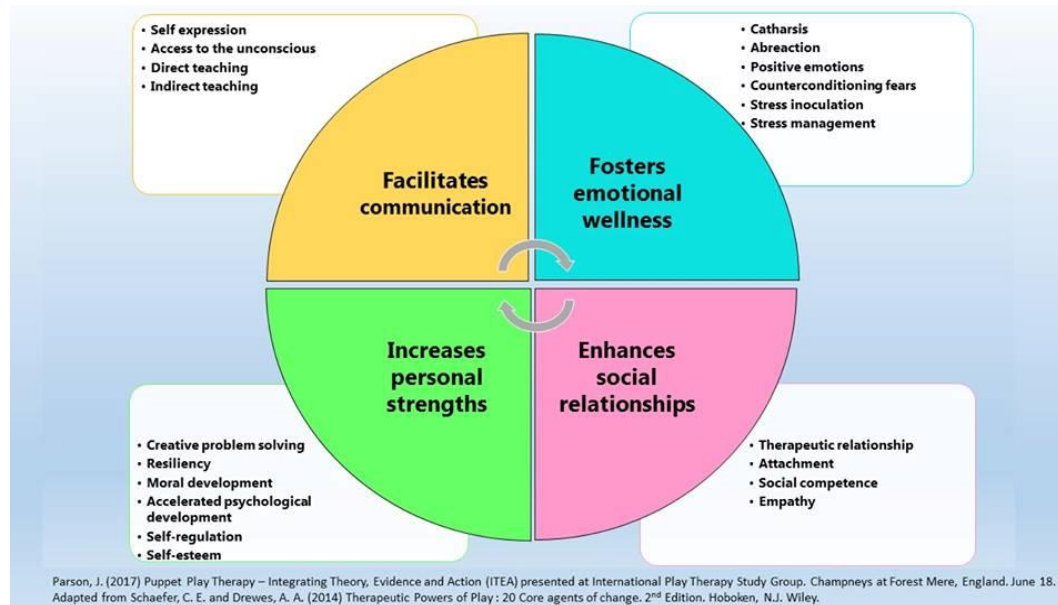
• Self expression
• Access to the unconscious
• Direct teaching
• Indirect teaching

• Catharsis
• Abreaction
• Positive emotions
• Counterconditioning fears
• Stress inoculation
• Stress management

Facilitates communication

Fosters emotional wellness

Increases personal strengths

Enhances social relationships

• Creative problem solving
• Resiliency
• Moral development
• Accelerated psychological development
• Self-regulation
• Self-esteem

• Therapeutic relationship
• Attachment
• Social competence
• Empathy

Parson, J. (2017) Puppet Play Therapy – Integrating Theory, Evidence and Action (ITEA) presented at International Play Therapy Study Group. Champneys at Forest Mere, England. June 18. Adapted from Schaefer, C. E. and Drewes, A. A. (2014) Therapeutic Powers of Play : 20 Core agents of change. 2$^{nd}$ Edition. Hoboken, N.J. Wiley.